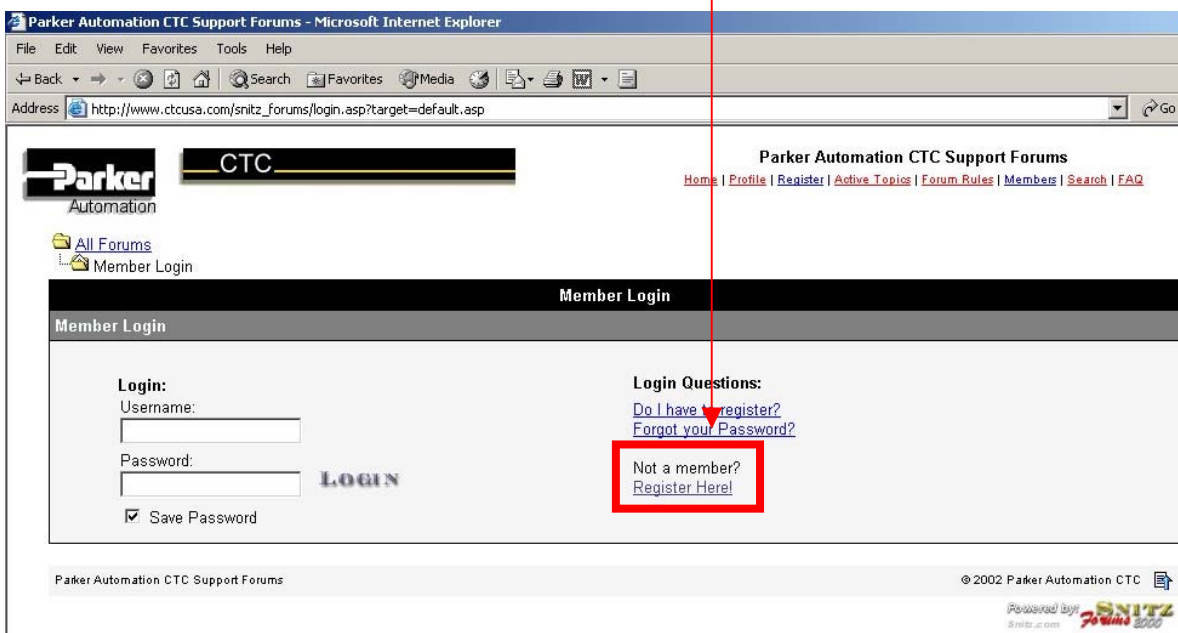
Parker Automation CTC Support Forums - Microsoft Internet Explorer

File Edit View Favorites Tools Help

Back Search Favorites Media

Address http://www.ctcusa.com/snitz_forums/login.asp?target=default.asp Go

Parker Automation

CTC

Parker Automation CTC Support Forums

Home | Profile | Register | Active Topics | Forum Rules | Members | Search | FAQ

All Forums
Member Login

Member Login

Member Login

Login:
Username:

Password:

LOGIN

Save Password

Login Questions:
Do I have to register?
Forgot your Password?

Not a member?
Register Here!

Parker Automation CTC Support Forums

© 2002 Parker Automation CTC

Powered by: Snitz Forums 2000
Snitz.com